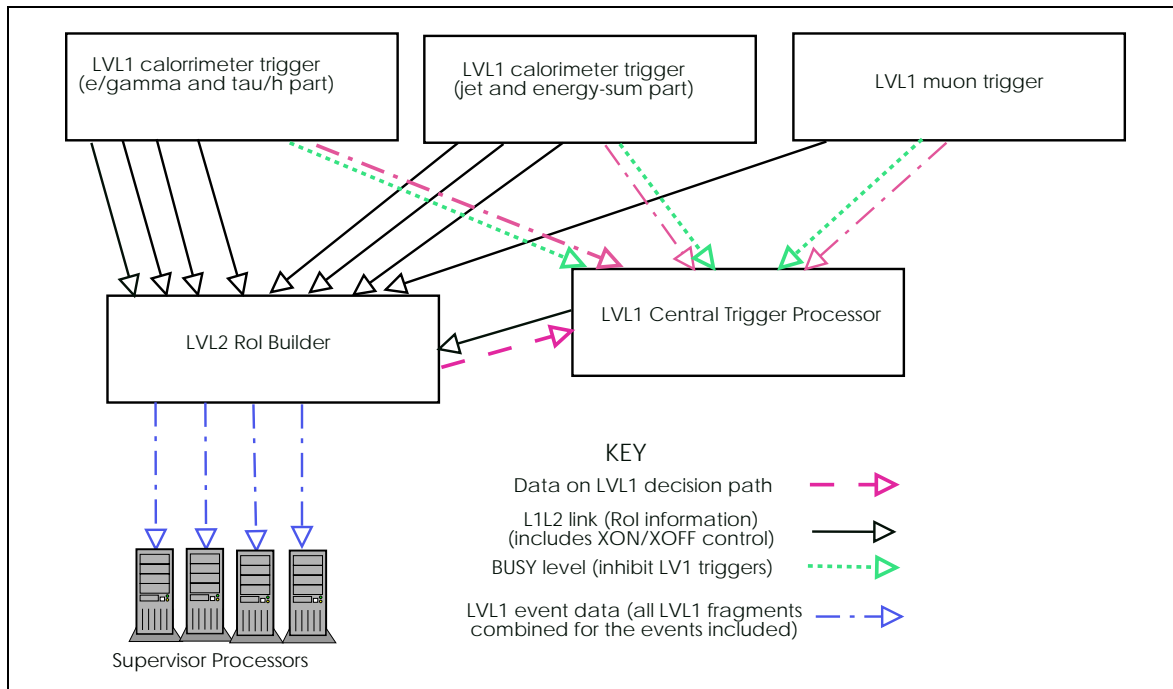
LVL1 calorrimeter trigger (e/gamma and tau/h part)

LVL1 calorimeter trigger (jet and energy-sum part)

LVL1 muon trigger

LVL2 RoI Builder

LVL1 Central Trigger Processor

Supervisor Processors

KEY

Data on LVL1 decision path

L1L2 link (RoI information) (includes XON/XOFF control)

BUSY level (inhibit LV1 triggers)

LVL1 event data (all LVL1 fragments combined for the events included)